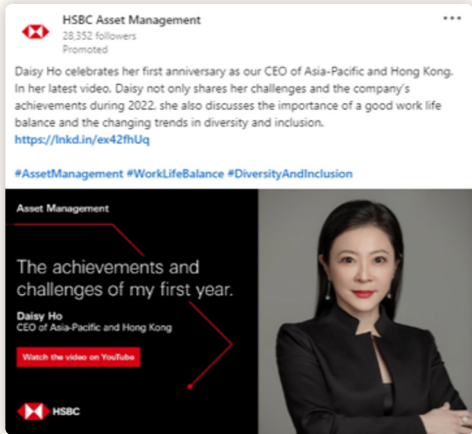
HSBC Asset Management
28,352 followers
Promoted

Daisy Ho celebrates her first anniversary as our CEO of Asia-Pacific and Hong Kong. In her latest video, Daisy not only shares her challenges and the company's achievements during 2022, she also discusses the importance of a good work life balance and the changing trends in diversity and inclusion.
https://lnkd.in/ex42fhUq

#AssetManagement #WorkLifeBalance #DiversityAndInclusion

Asset Management

The achievements and challenges of my first year.

Daisy Ho
CEO of Asia-Pacific and Hong Kong

Watch the video on YouTube

HSBC